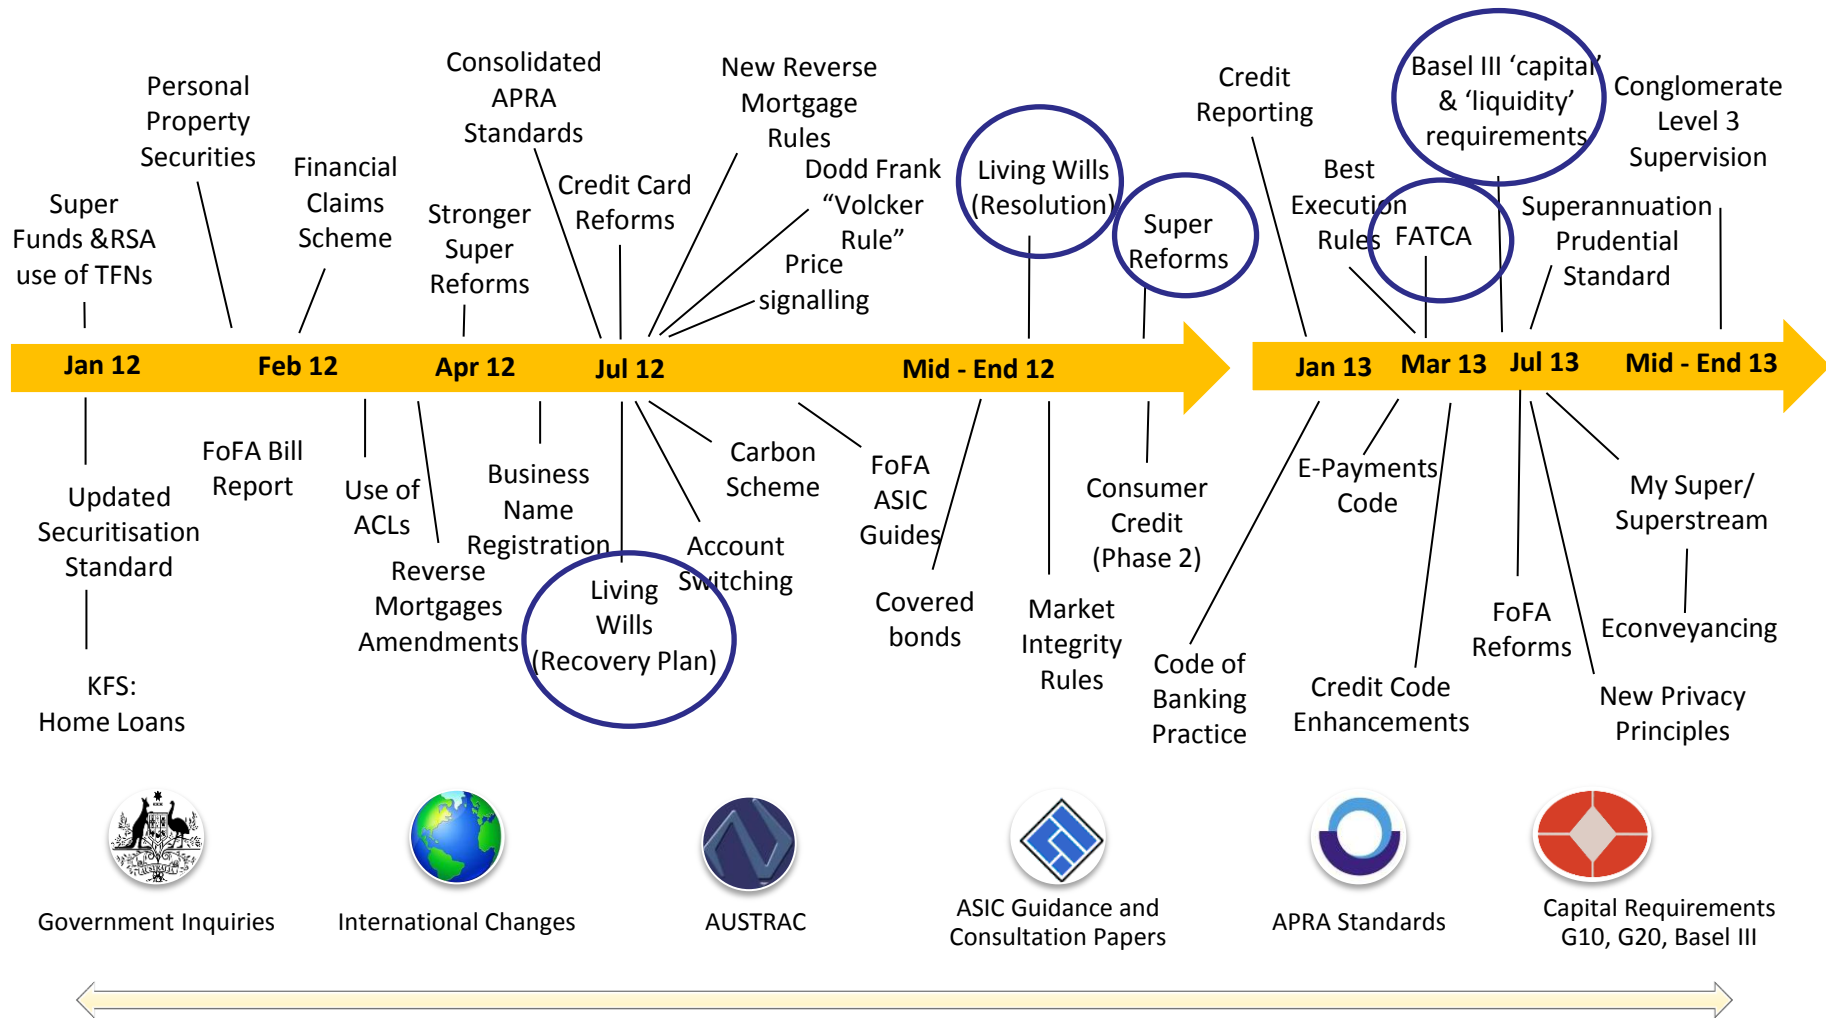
Super Funds &RSA use of TFNs

Personal Property Securities

Financial Claims Scheme

Stronger Super Reforms

Consolidated APRA Standards

Credit Card Reforms

New Reverse Mortgage Rules

Dodd Frank "Volcker Rule"

Price signalling

Living Wills (Resolution)

Super Reforms

Credit Reporting

Best Execution Rules

FATCA

Basel III 'capital' & 'liquidity' requirements

Superannuation Prudential Standard

Conglomerate Level 3 Supervision

Jan 12 Feb 12 Apr 12 Jul 12 Mid - End 12 Jan 13 Mar 13 Jul 13 Mid - End 13

Updated Securitisation Standard

KFS: Home Loans

FoFA Bill Report

Use of ACLs

Reverse Mortgages Amendments

Business Name Registration

Living Wills (Recovery Plan)

Account Switching

Carbon Scheme

FoFA ASIC Guides

Covered bonds

Market Integrity Rules

Consumer Credit (Phase 2)

Code of Banking Practice

E-Payments Code

Credit Code Enhancements

FoFA Reforms

My Super/ Superstream

Econveyancing

New Privacy Principles

Government Inquiries

International Changes

AUSTRAC

ASIC Guidance and Consultation Papers

APRA Standards

Capital Requirements G10, G20, Basel III